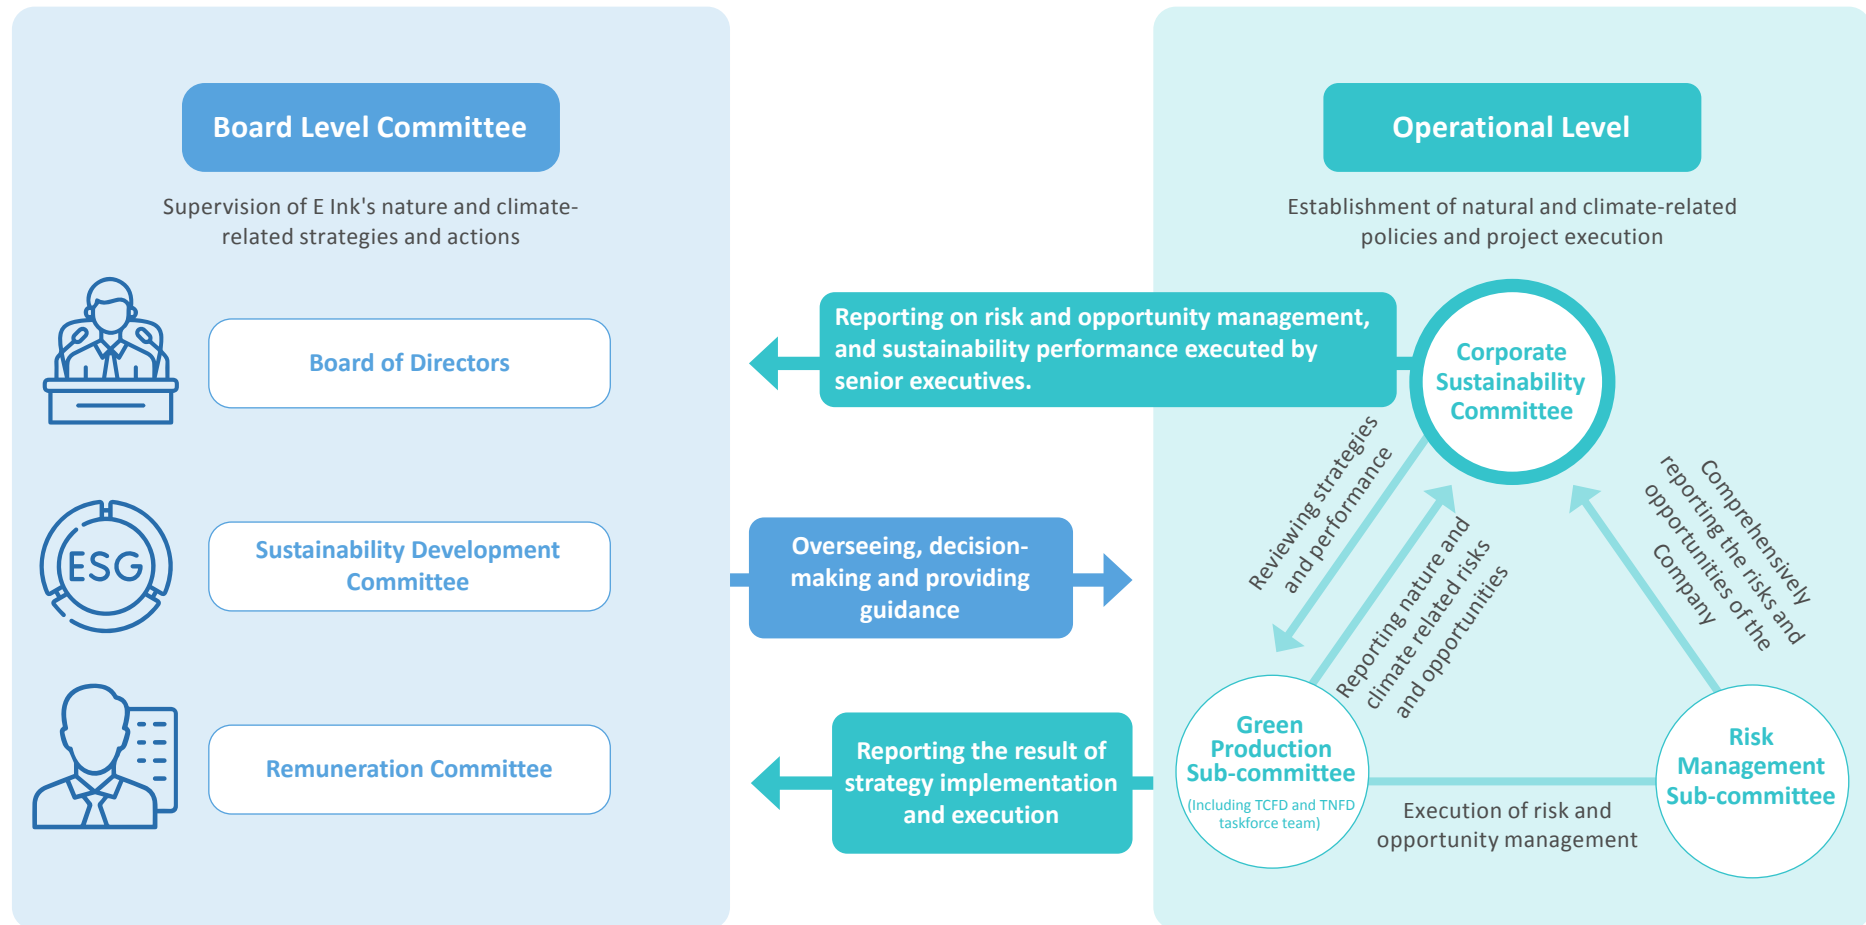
Board Level Committee

Supervision of E Ink's nature and climate-related strategies and actions

Board of Directors

ESG

Sustainability Development Committee

Remuneration Committee

Operational Level

Establishment of natural and climate-related policies and project execution

Reporting on risk and opportunity management, and sustainability performance executed by senior executives.

Overseeing, decision-making and providing guidance

Reporting the result of strategy implementation and execution

Corporate Sustainability Committee

Reviewing strategies and performance

Reporting nature and climate related risks and opportunities

Comprehensively reporting the risks and opportunities of the Company

Green Production Sub-committee
(Including TCFD and TNFD taskforce team)

Risk Management Sub-committee

Execution of risk and opportunity management